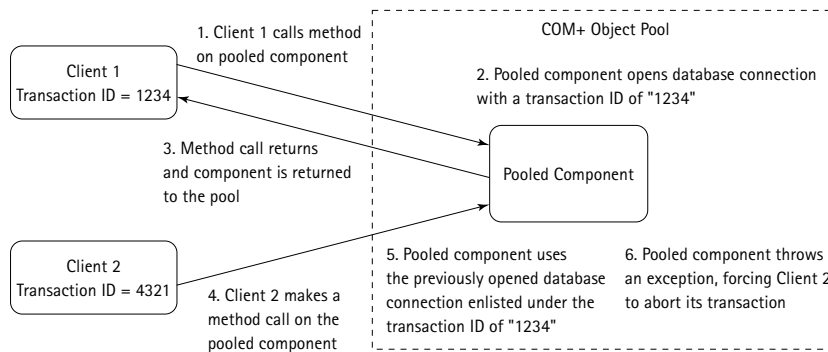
1. Client 1 calls method on pooled component

COM+ Object Pool

Client 1
Transaction ID = 1234

2. Pooled component opens database connection with a transaction ID of "1234"

3. Method call returns and component is returned to the pool

Pooled Component

Client 2
Transaction ID = 4321

4. Client 2 makes a method call on the pooled component

5. Pooled component uses the previously opened database connection enlisted under the transaction ID of "1234"

6. Pooled component throws an exception, forcing Client 2 to abort its transaction